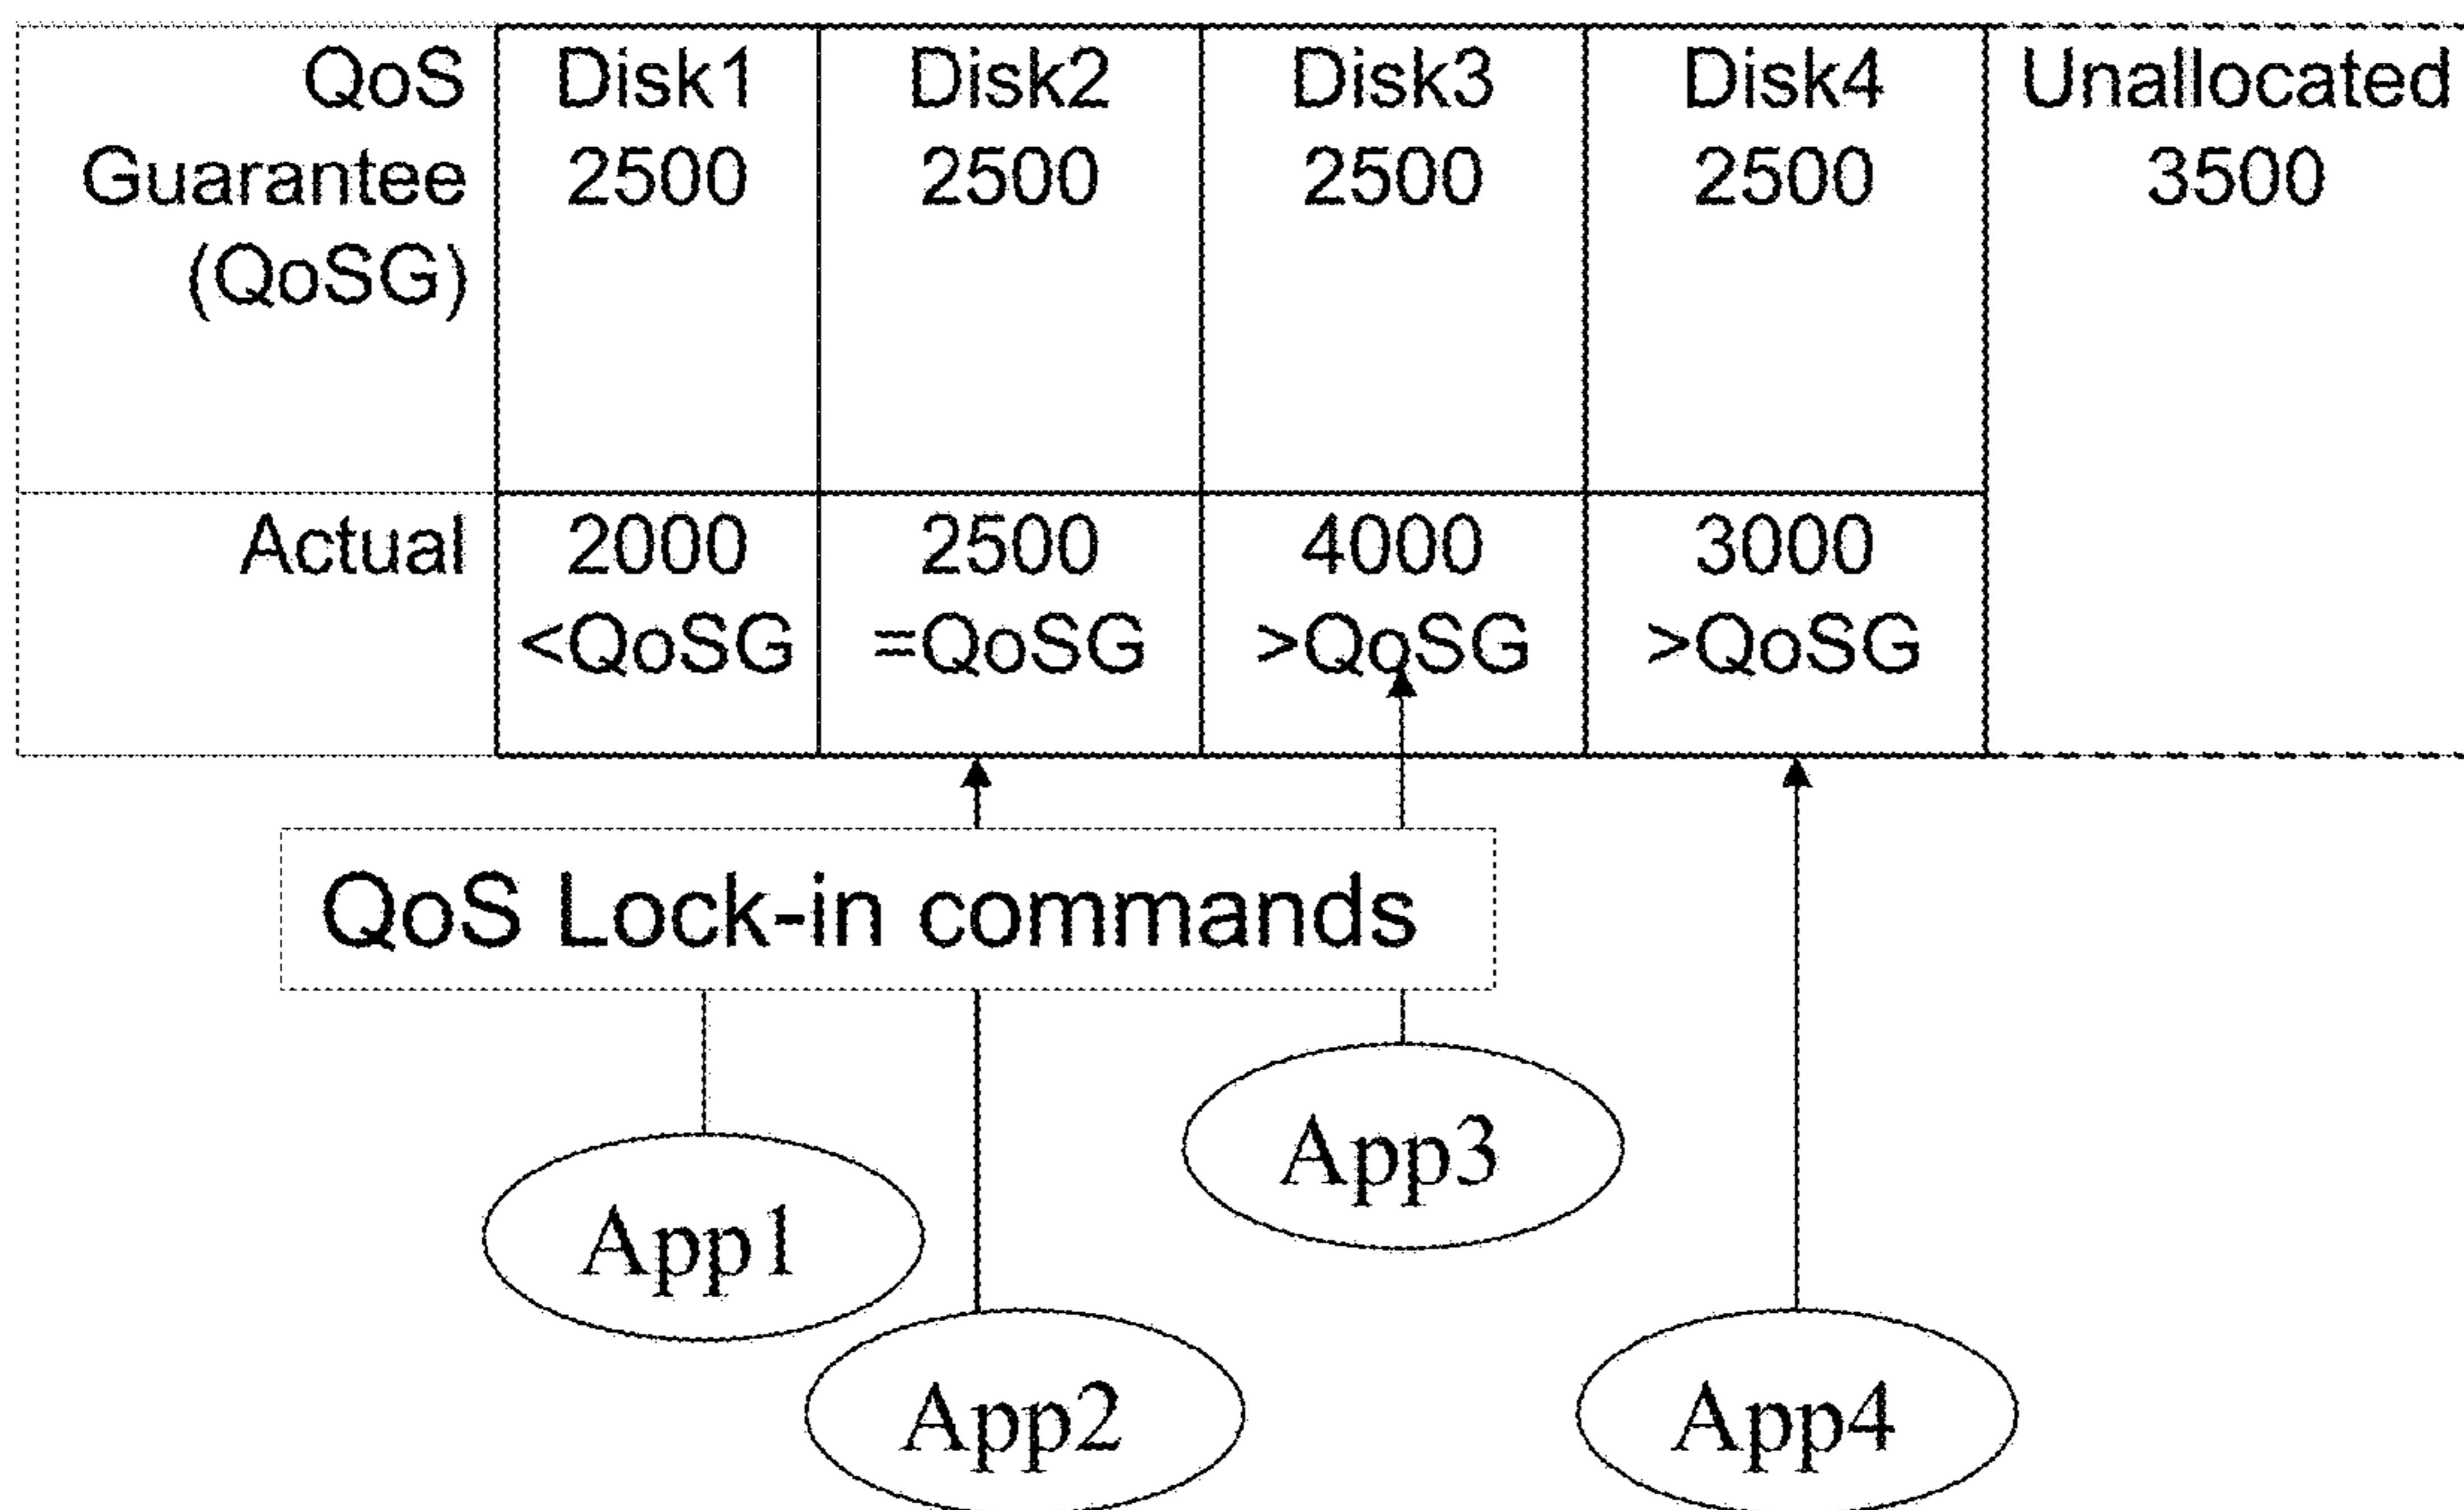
| QoS Guarantee (QoSG) | Disk1 2500 | Disk2 2500 | Disk3 2500 | Disk4 2500 | Unallocated 3500 |
|---|---|---|---|---|---|
| Actual | 2000 <QoSG | 2500 =QoSG | 4000 >QoSG | 3000 >QoSG | |

QoS Lock-in commands

App1

App2

App3

App4